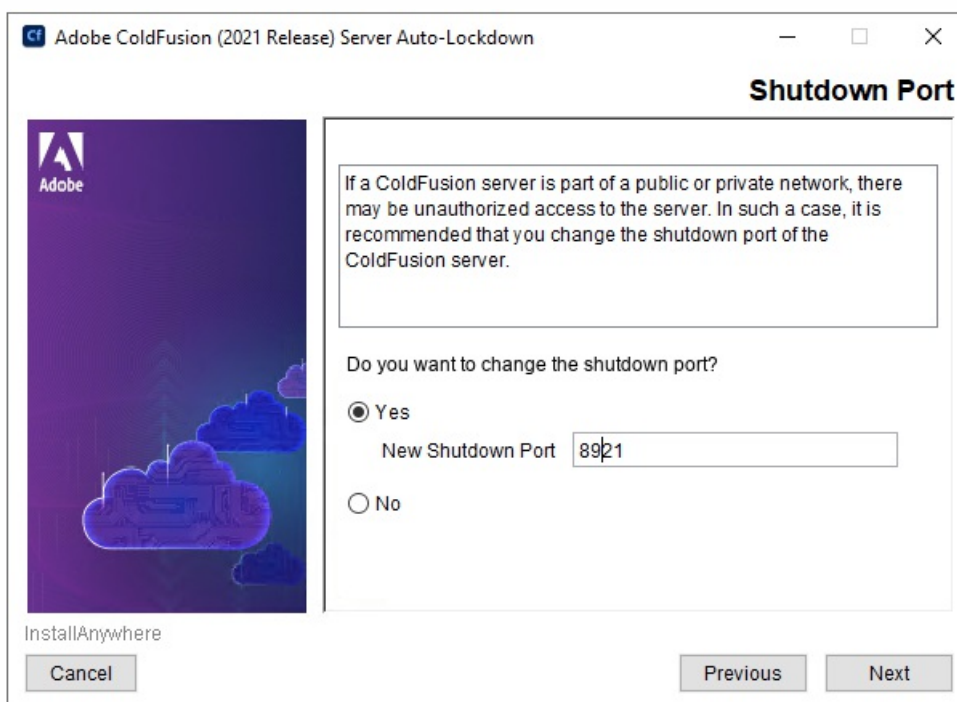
Cf Adobe ColdFusion (2021 Release) Server Auto-Lockdown

Shutdown Port

Adobe

If a ColdFusion server is part of a public or private network, there may be unauthorized access to the server. In such a case, it is recommended that you change the shutdown port of the ColdFusion server.

Do you want to change the shutdown port?

Yes

New Shutdown Port 8921

No

InstallAnywhere

Cancel

Previous

Next